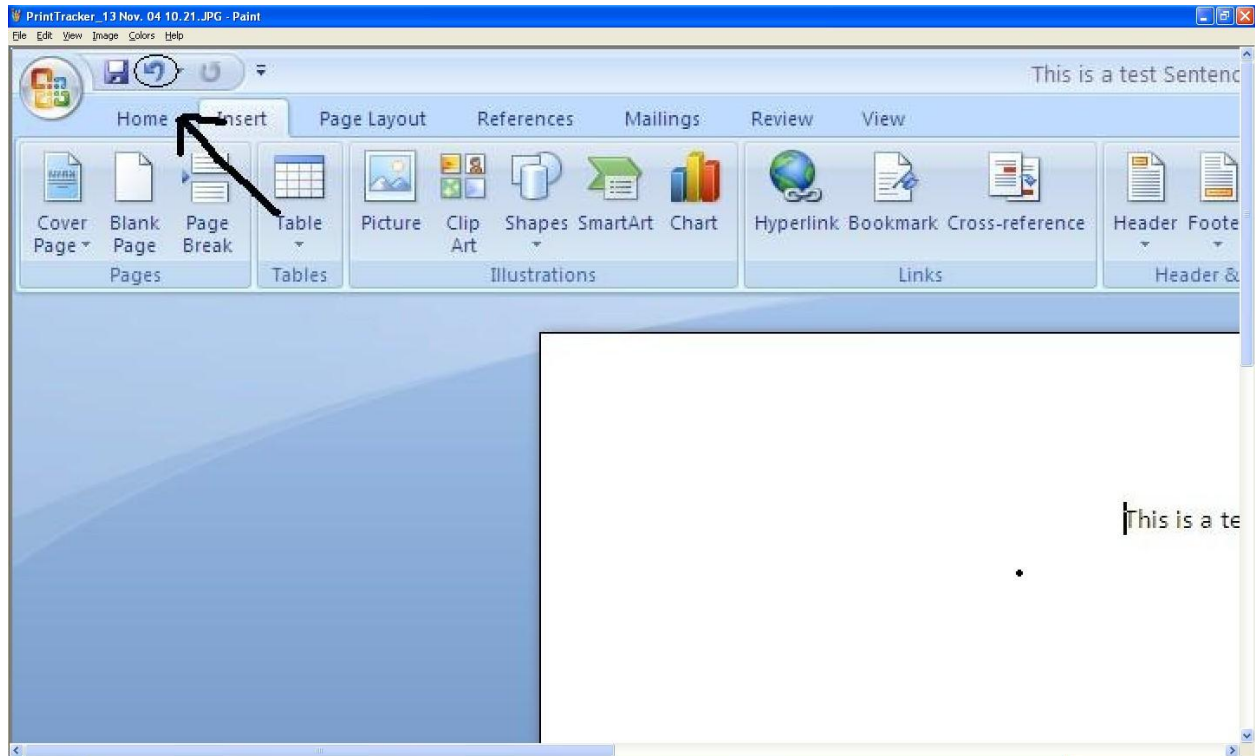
PrintTracker_13 Nov. 04 10.21..JPG - Paint
File Edit View Image Colors Help

This is a test Sentenc

Home Insert Page Layout References Mailings Review View

Cover Page
Blank Page
Page Break
Pages

Table
Tables

Picture
Clip Art
Shapes
SmartArt
Chart
Illustrations

Hyperlink
Bookmark
Cross-reference
Links

Header
Foote
Header &

This is a te